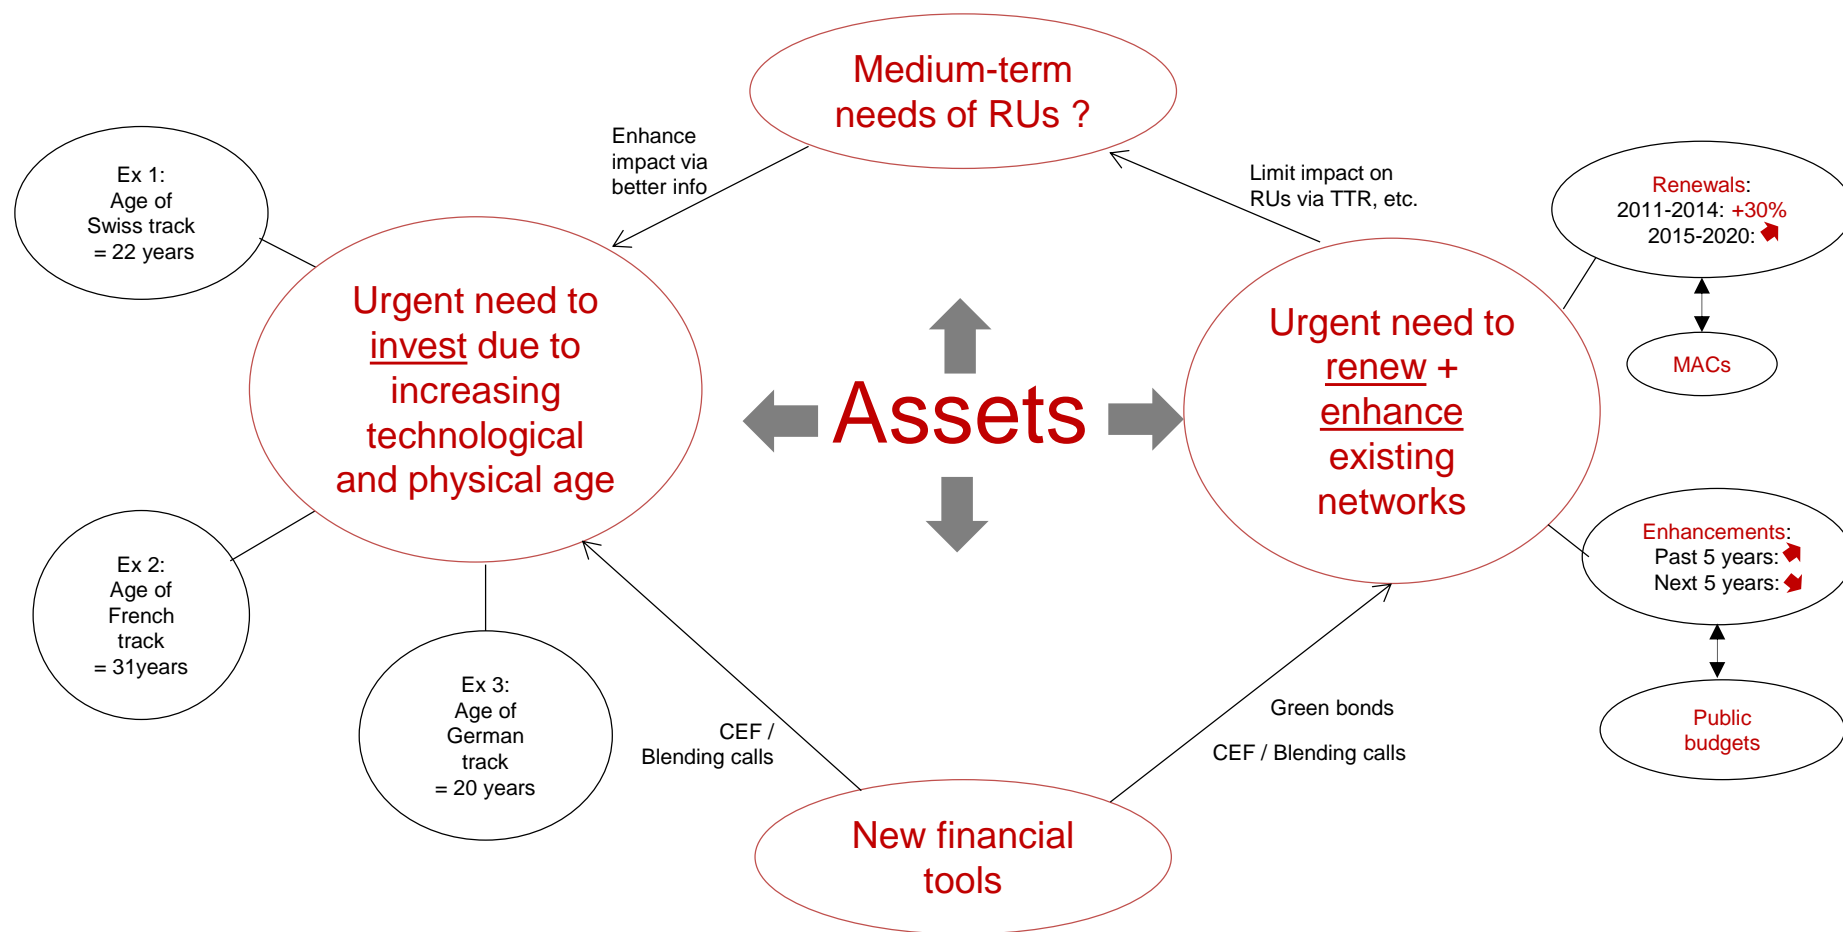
Medium-term needs of RUs ?

Enhance impact via better info

Limit impact on RUs via TTR, etc.

Ex 1: Age of Swiss track = 22 years

Urgent need to invest due to increasing technological and physical age

Assets

Urgent need to renew + enhance existing networks

Renewals: 2011-2014: +30% 2015-2020:

MACs

Enhancements: Past 5 years: Next 5 years:

Public budgets

Ex 2: Age of French track = 31years

Ex 3: Age of German track = 20 years

CEF / Blending calls

Green bonds

CEF / Blending calls

New financial tools